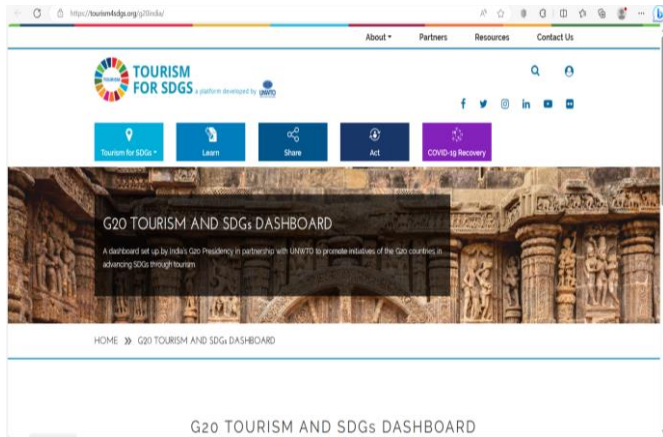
https://tourism4sdgs.org/g20india/

About ▾ Partners Resources Contact Us

TOURISM FOR SDGS a platform developed by UNWTO

Tourism for SDGs ▾
Learn
Share
Act
COVID-19 Recovery

G20 TOURISM AND SDGs DASHBOARD

A dashboard set up by India's G20 Presidency in partnership with UNWTO to promote initiatives of the G20 countries in advancing SDGs through tourism

HOME » G20 TOURISM AND SDGs DASHBOARD

G20 TOURISM AND SDGs DASHBOARD